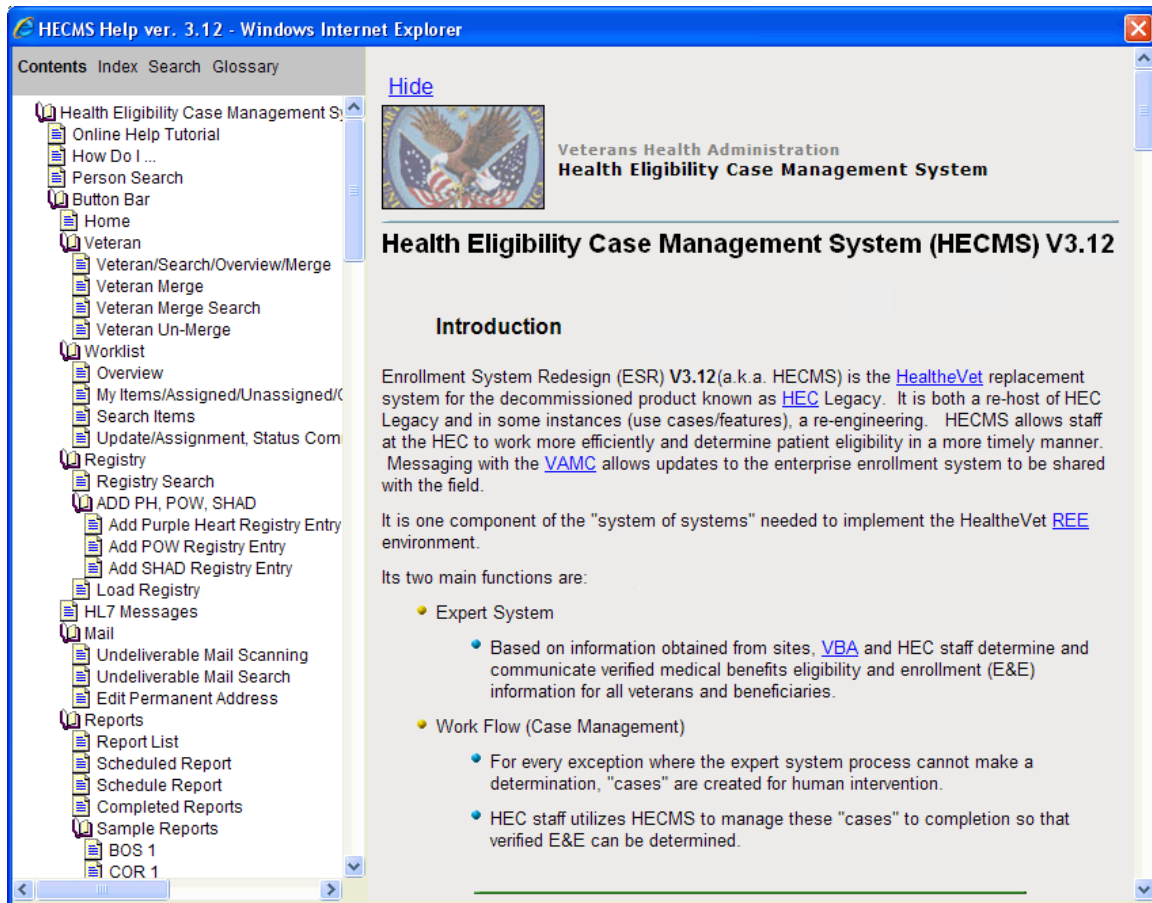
HECMS Help ver. 3.12 - Windows Internet Explorer

Contents Index Search Glossary

Health Eligibility Case Management Sy
Online Help Tutorial
How Do I ...
Person Search
Button Bar
Home
Veteran
Veteran/Search/Overview/Merge
Veteran Merge
Veteran Merge Search
Veteran Un-Merge
Worklist
Overview
My Items/Assigned/Unassigned/(
Search Items
Update/Assignment, Status Com
Registry
Registry Search
ADD PH, POW, SHAD
Add Purple Heart Registry Entry
Add POW Registry Entry
Add SHAD Registry Entry
Load Registry
HL7 Messages
Mail
Undeliverable Mail Scanning
Undeliverable Mail Search
Edit Permanent Address
Reports
Report List
Scheduled Report
Schedule Report
Completed Reports
Sample Reports
BOS 1
COR 1

Hide

Veterans Health Administration
Health Eligibility Case Management System

Health Eligibility Case Management System (HECMS) V3.12

Introduction

Enrollment System Redesign (ESR) **V3.12**(a.k.a. HECMS) is the HealtheVet replacement system for the decommissioned product known as HEC Legacy. It is both a re-host of HEC Legacy and in some instances (use cases/features), a re-engineering. HECMS allows staff at the HEC to work more efficiently and determine patient eligibility in a more timely manner. Messaging with the VAMC allows updates to the enterprise enrollment system to be shared with the field.

It is one component of the "system of systems" needed to implement the HealtheVet REE environment.

Its two main functions are:

- Expert System
  - Based on information obtained from sites, VBA and HEC staff determine and communicate verified medical benefits eligibility and enrollment (E&E) information for all veterans and beneficiaries.
- Work Flow (Case Management)
  - For every exception where the expert system process cannot make a determination, "cases" are created for human intervention.
  - HEC staff utilizes HECMS to manage these "cases" to completion so that verified E&E can be determined.